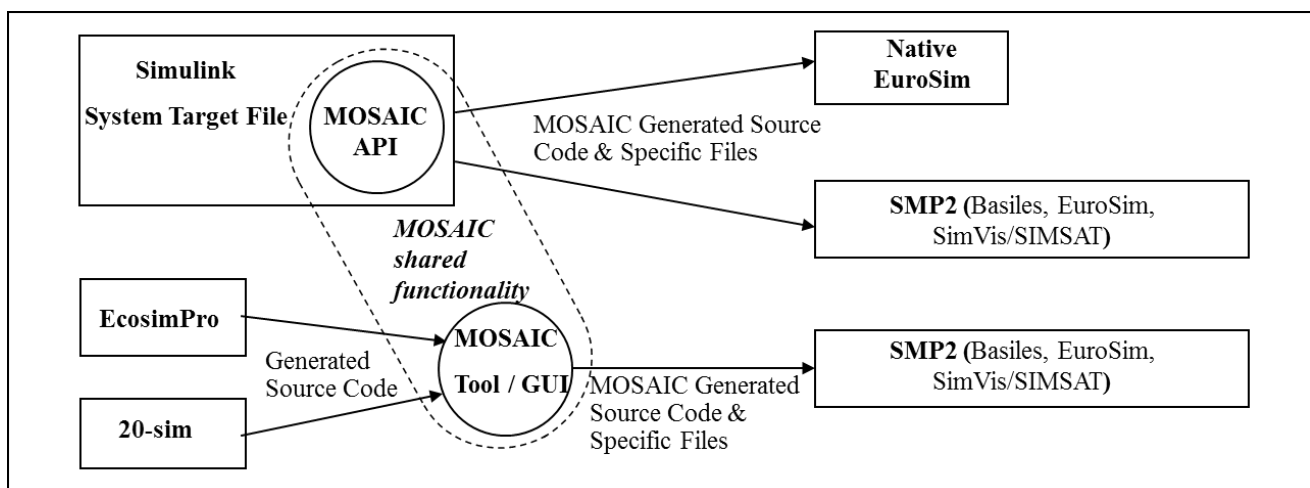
Simulink

System Target File

MOSAIC API

Native EuroSim

MOSAIC Generated Source Code & Specific Files

SMP2 (Basiles, EuroSim, SimVis/SIMSAT)

MOSAIC shared functionality

EcosimPro

Generated Source Code

20-sim

MOSAIC Tool / GUI

MOSAIC Generated Source Code & Specific Files

SMP2 (Basiles, EuroSim, SimVis/SIMSAT)